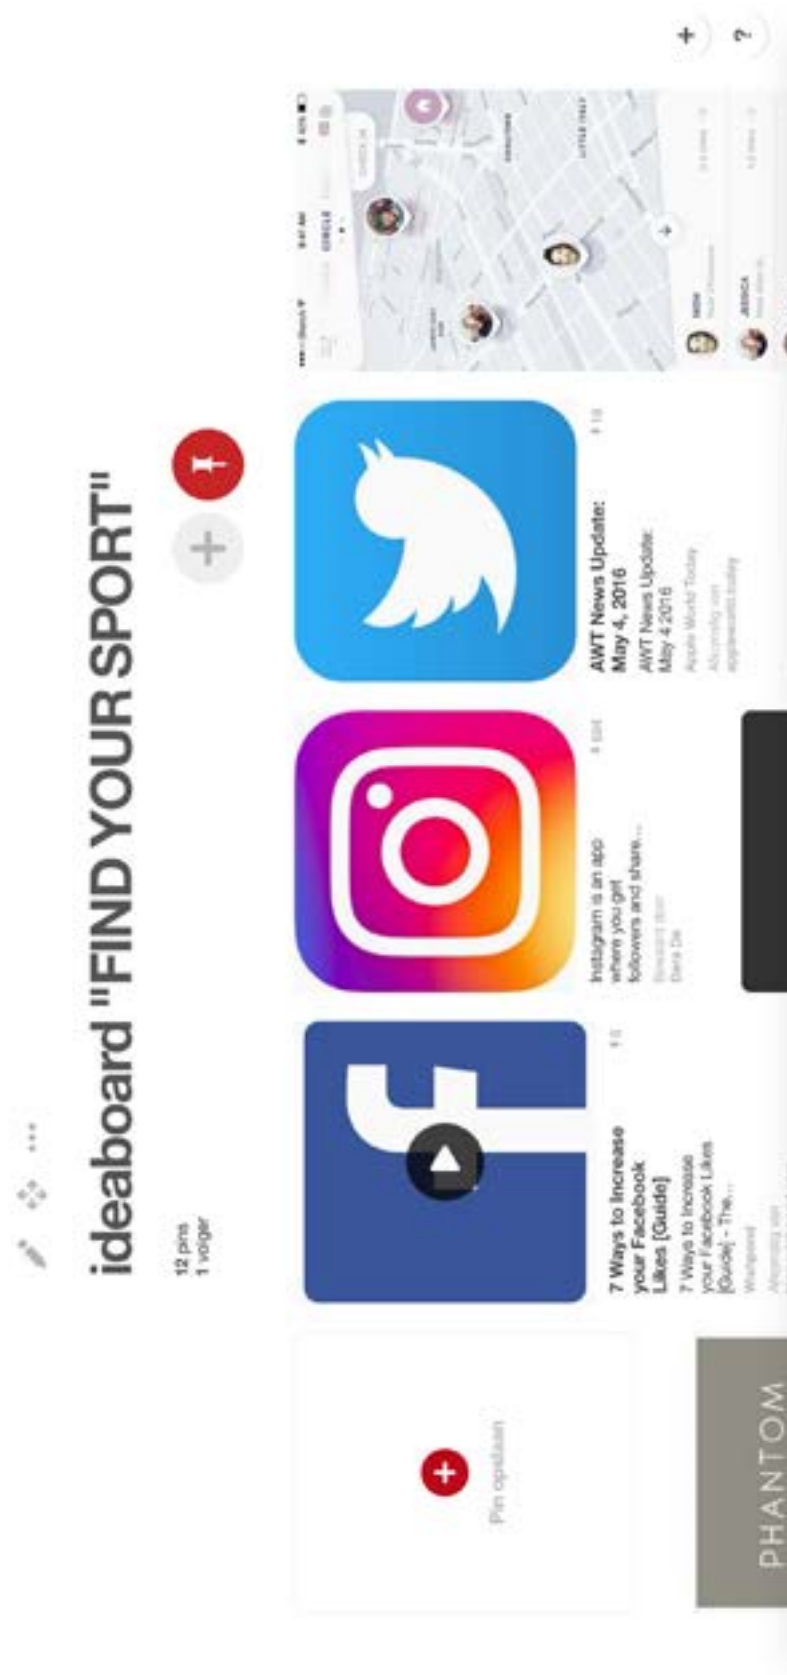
ideaboard "FIND YOUR SPORT"

12 pins
1 volger

Pin opslaan

7 Ways to Increase your Facebook Likes [Guide]

7 Ways to Increase your Facebook Likes [Guide] - The...

Wishpond

Instagram is an app where you get followers and share...

AWT News Update: May 4, 2016

AWT News Update: May 4 2016

Apple World Today

PHANTOM

+

?